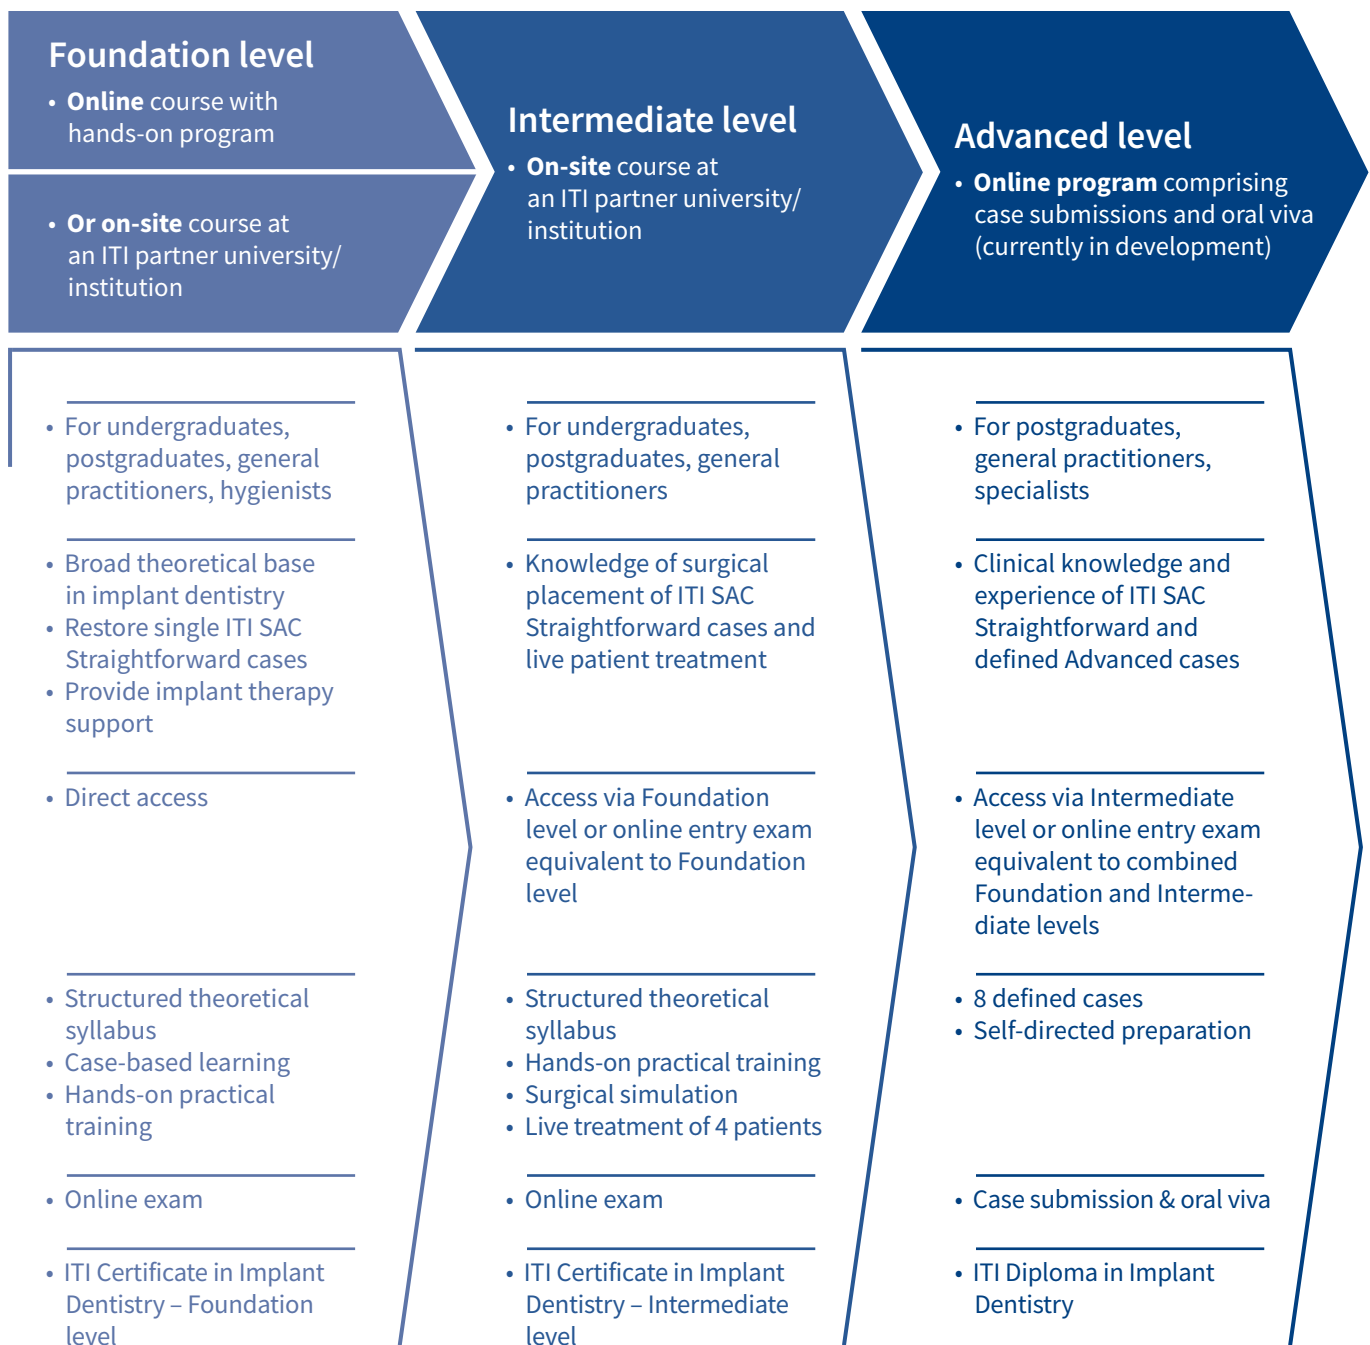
Foundation level
• Online course with hands-on program

• Or on-site course at an ITI partner university/ institution

• For undergraduates, postgraduates, general practitioners, hygienists

• Broad theoretical base in implant dentistry
• Restore single ITI SAC Straightforward cases
• Provide implant therapy support

• Direct access

• Structured theoretical syllabus
• Case-based learning
• Hands-on practical training

• Online exam

• ITI Certificate in Implant Dentistry – Foundation level

Intermediate level
• On-site course at an ITI partner university/ institution

• For undergraduates, postgraduates, general practitioners

• Knowledge of surgical placement of ITI SAC Straightforward cases and live patient treatment

• Access via Foundation level or online entry exam equivalent to Foundation level

• Structured theoretical syllabus
• Hands-on practical training
• Surgical simulation
• Live treatment of 4 patients

• Online exam

• ITI Certificate in Implant Dentistry – Intermediate level

Advanced level
• Online program comprising case submissions and oral viva (currently in development)

• For postgraduates, general practitioners, specialists

• Clinical knowledge and experience of ITI SAC Straightforward and defined Advanced cases

• Access via Intermediate level or online entry exam equivalent to combined Foundation and Intermediate levels

• 8 defined cases
• Self-directed preparation

• Case submission & oral viva

• ITI Diploma in Implant Dentistry